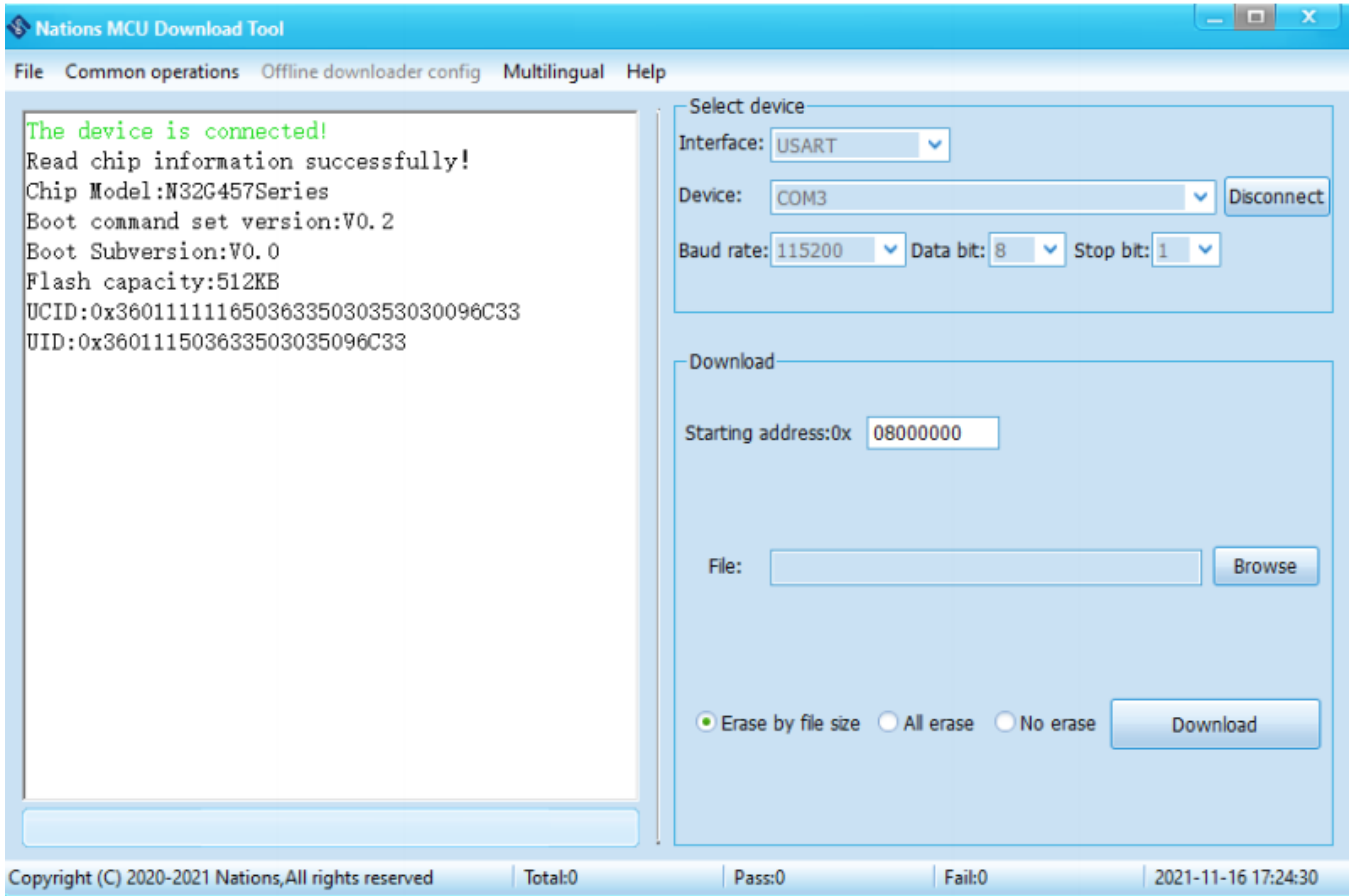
Nations MCU Download Tool

File Common operations Offline downloader config Multilingual Help

The device is connected!
Read chip information successfully!
Chip Model:N32G457Series
Boot command set version:V0.2
Boot Subversion:V0.0
Flash capacity:512KB
UCID:0x36011111165036335030353030096C33
UID:0x3601115036335030350 96C33

Select device
Interface: USART
Device: COM3 Disconnect
Baud rate: 115200 Data bit: 8 Stop bit: 1

Download
Starting address:0x 08000000

File: Browse

Erase by file size All erase No erase Download

Copyright (C) 2020-2021 Nations,All rights reserved Total:0 Pass:0 Fail:0 2021-11-16 17:24:30